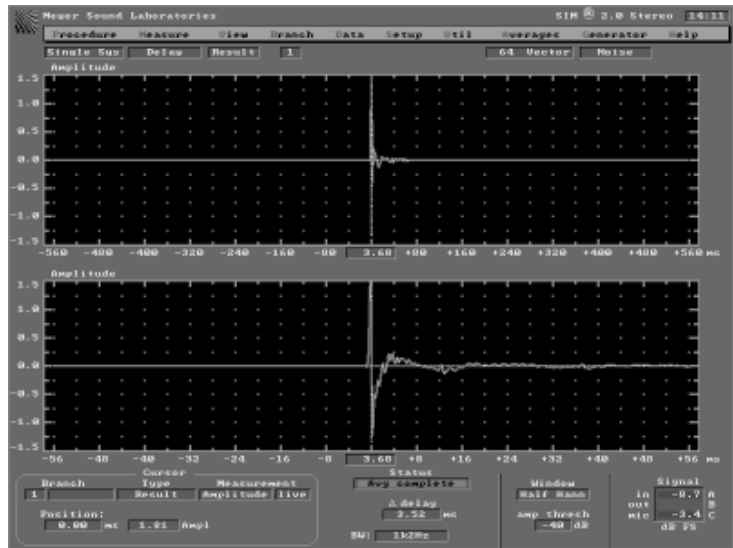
Meyer Sound Laboratories SIM ® 2.0 Stereo 14:11

Procedure Measure View Branch Data Setup Util Averages Generator Help

Single Sys Delay Result 1 64 Vector Noise

Amplitude

1.5
1.0
0.5
0.0
-0.5
-1.0
-1.5

-560 -480 -400 -320 -240 -160 -80 3.60 +80 +160 +240 +320 +400 +480 +560 ms

Amplitude

1.5
1.0
0.5
0.0
-0.5
-1.0
-1.5

-56 -48 -40 -32 -24 -16 -8 3.60 +8 +16 +24 +32 +40 +48 +56 ms

Cursor
Branch Type Measurement
1 Result Amplitude live
Position:
0.00 ms 1.01 Ampl

Status
Avg complete
Δ delay
2.52 ms
BW: 1k2Hz

Window
Half Hann
amp thresh
-40 dB

Signal
in -8.7 A
out B
mic -3.4 C
dB FS